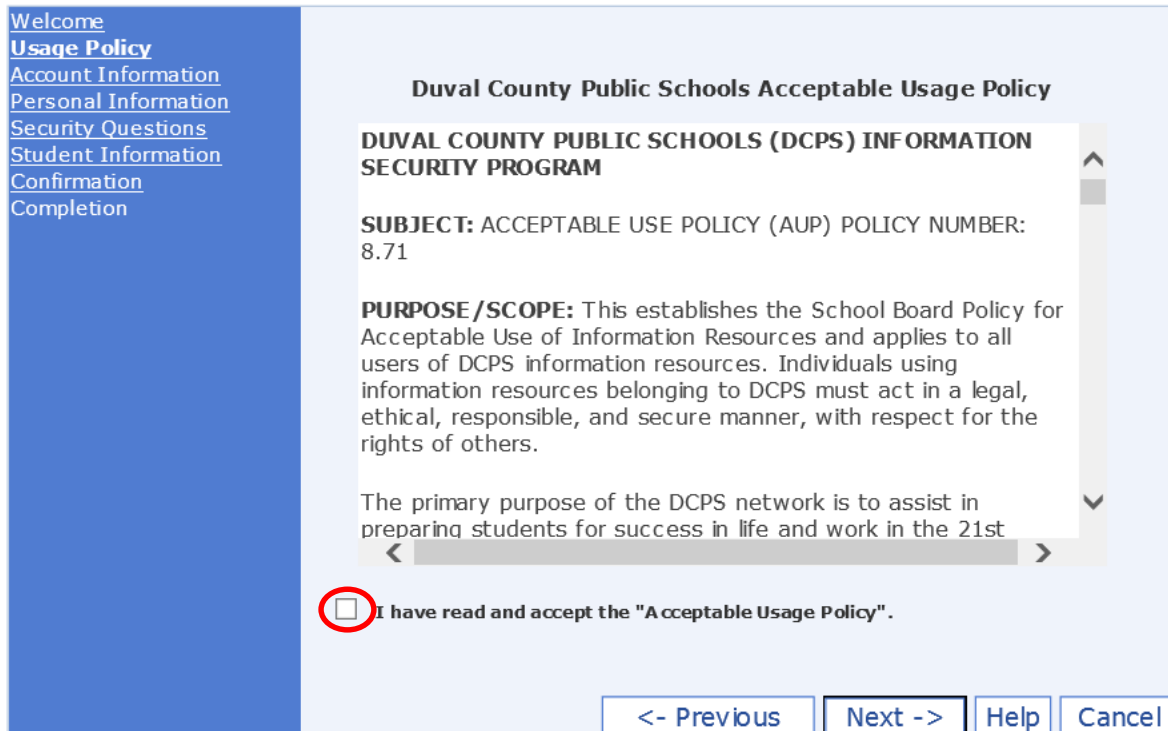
Welcome
Usage Policy
Account Information
Personal Information
Security Questions
Student Information
Confirmation
Completion

Duval County Public Schools Acceptable Usage Policy

DUVAL COUNTY PUBLIC SCHOOLS (DCPS) INFORMATION SECURITY PROGRAM

SUBJECT: ACCEPTABLE USE POLICY (AUP) POLICY NUMBER: 8.71

PURPOSE/SCOPE: This establishes the School Board Policy for Acceptable Use of Information Resources and applies to all users of DCPS information resources. Individuals using information resources belonging to DCPS must act in a legal, ethical, responsible, and secure manner, with respect for the rights of others.

The primary purpose of the DCPS network is to assist in preparing students for success in life and work in the 21st

I have read and accept the "Acceptable Usage Policy".

<- Previous
Next ->
Help
Cancel